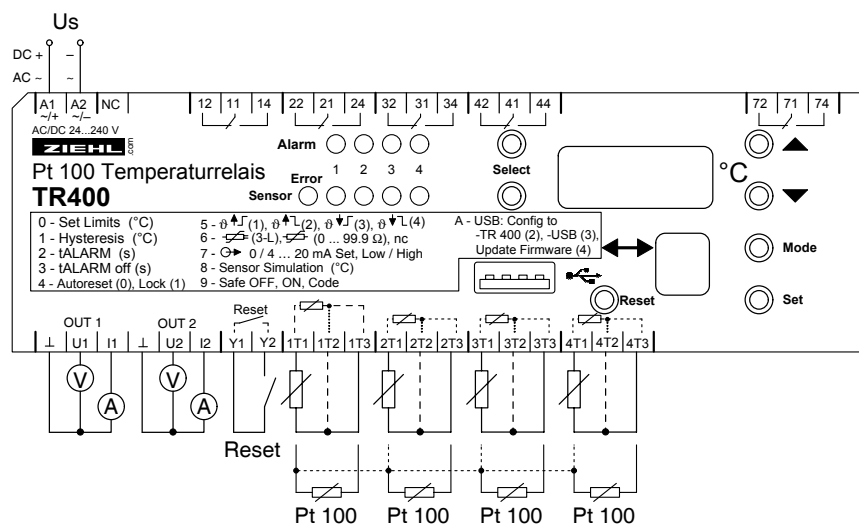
Us

DC +
AC ~

–
~

A1 ~/+
A2 ~/–
NC
AC/DC 24...240 V

12 11 14
22 21 24
32 31 34
42 41 44
72 71 74

ZIEHL .com

Pt 100 Temperaturrelais
TR400

Alarm
Error
1 2 3 4
Sensor
Select
°C
Mode
Set

0 - Set Limits (°C)
1 - Hysteresis (°C)
2 - tALARM (s)
3 - tALARM off (s)
4 - Autoreset (0), Lock (1)
5 - ϑ (1), ϑ (2), ϑ (3), ϑ (4)
6 - (3-L), (0 ... 99.9 Ω), nc
7 - 0 / 4 ... 20 mA Set, Low / High
8 - Sensor Simulation (°C)
9 - Safe OFF, ON, Code
A - USB: Config to -TR 400 (2), -USB (3), Update Firmware (4)

Reset

OUT 1
⊥ U1 I1
OUT 2
⊥ U2 I2
Reset
Y1 Y2
1T1 1T2 1T3
2T1 2T2 2T3
3T1 3T2 3T3
4T1 4T2 4T3

V A V A

Reset

Pt 100 Pt 100 Pt 100 Pt 100